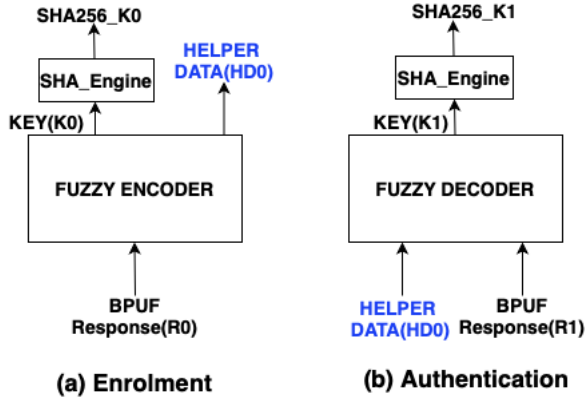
SHA256_K0

SHA_Engine

HELPER DATA(HD0)

KEY(K0)

FUZZY ENCODER

BPUF Response(R0)

(a) Enrolment

SHA256_K1

SHA_Engine

KEY(K1)

FUZZY DECODER

HELPER DATA(HD0)

BPUF Response(R1)

(b) Authentication